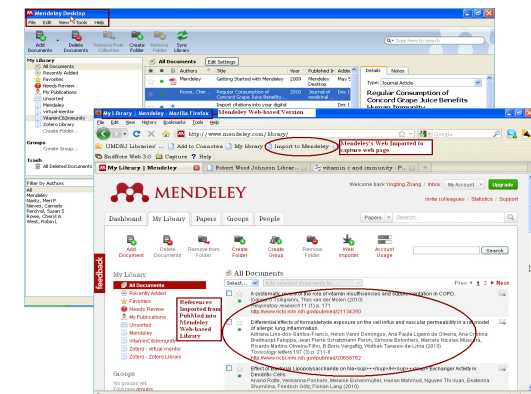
Mendeley Desktop
File Edit View Tools Help

Add Documents | Delete Documents | Remove from Collection | Create Folder | Remove Folder | Sync Library

Type to search

My Library
All Documents
Recently Added
Favorites
Needs Review
My Publications
Unsorted
Mendeley
virtual-mentor
VitaminCImmunity
Zotero Library
Create Folder...

Groups
Create Group...

Trash
All Deleted Documents

Filter by Authors
All
Mendeley
Naeliz, Meri P.
Nieves, Carmelo
Percival, Susan S
Rowe, Cheryl A
West, Robin L

All Documents | Edit Settings

| Authors | Title | Year | Published In | Added |
|---|---|---|---|---|
| Mendeley | Getting Started with Mendeley | 2009 | Mendeley Desktop | Mar 12 |
| Rowe, Cher... | Regular Consumption of Concord Grape Juice Benefits ... | 2011 | Journal of medicinal | Dec 1 |
| | Import citations into your digital | | | Dec 1 |

Details | Notes
Type: Journal Article
Regular Consumption of Concord Grape Juice Benefits Human Immunity

My Library | Mendeley - Mozilla Firefox
Mendeley Web-based Version
File Edit View History Bookmarks Tools Help
http://www.mendeley.com/library/
Google
UMDNJ Libraries' ... | Add to Connotea | My Library | Import to Mendeley
Mendeley's Web Imported to capture web page
EndNote Web 3.0 | Capture | Help
My Library | Mendeley | Robert Wood Johnson Librar... | vitamin c and immunity - P...

MENDELEY
Welcome back Yingting Zhang | Inbox | My Account | Upgrade
Invite colleagues | Statistics | Support

Dashboard | My Library | Papers | Groups | People
Papers | Search

Add Document | Delete Documents | Remove from Folder | Create Folder | Remove Folder | Create Group | Web Importer | Account Usage

feedback

My Library
All Documents
Recently Added
Favorites
Needs Review
My Publications
Unsorted
Mendeley
VitaminCImmunity
Zotero
Zotero - virtual-mentor
Zotero - Zotero Library

Groups
No groups yet
Find groups

References Imported from PubMed into Mendeley Web-based Library

All Documents
Select... Add to... | Prev 1 2 Next

A systematic review of vitamin insufficiencies and supplementation in COPD.
Hoffmann Tulleners, Thys-van der Molen (2010)
Respiratory research 11 (1) p. 171
http://www.ncbi.nlm.nih.gov/pubmed/21134250

Differential effects of formaldehyde exposure on the cell influx and vascular permeability in a rat model of allergic lung inflammation.
Adriana Lino-dos-Santos-Franco, Helori Vanni Domingos, Ana Paula Ligeiro de Oliveira, Ana Cristina Breithaupt-Faloppa, Jean Pierre Schatzmann Peron, Simone Bolonheis, Marcelo Nicolas Muscará, Ricardo Martins Oliveira-Filho, Bruno Vargaftig, Wothan Tavares-de-Lima (2010)
Toxicology letters 197 (3) p. 211-8
http://www.ncbi.nlm.nih.gov/pubmed/20685862

Effect of Surface Lipopolysaccharide on Na<sup>+</sup>/H<sup>+</sup> Exchanger Activity in Dendritic Cells.
Anand Rotte, Venkanna Pasham, Melanie Eichenmüller, Hasan Mahmud, Nguyen Thi Xuan, Ekaterina Shumilina, Friedrich Götz, Florian Lang (2010)